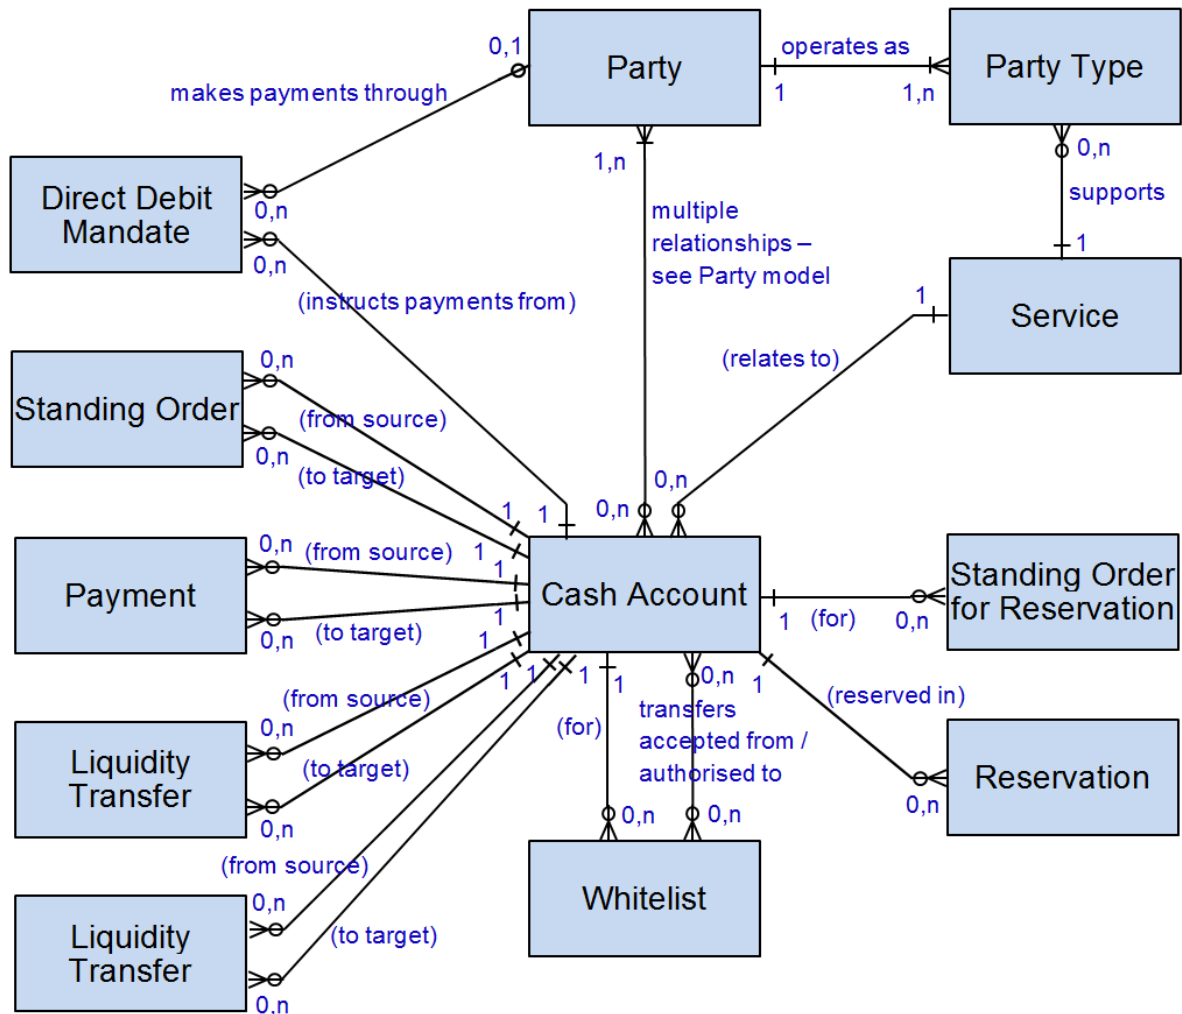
Party
0,1
makes payments through
operates as
1
1,n
Party Type
Direct Debit Mandate
0,n
0,n
1,n
multiple relationships – see Party model
0,n
supports
1
(instructs payments from)
Service
1
Standing Order
0,n
(from source)
0,n
(to target)
(relates to)
1
1
0,n
0,n
Payment
0,n
(from source)
1
1
Cash Account
0,n
(to target)
1
1
1
(for)
0,n
Standing Order for Reservation
(from source)
1
1
1
1
0,n
1
(reserved in)
Liquidity Transfer
0,n
(to target)
0,n
(for)
transfers accepted from / authorised to
Reservation
0,n
(from source)
0,n
0,n
0,n
Whitelist
Liquidity Transfer
(to target)
0.n